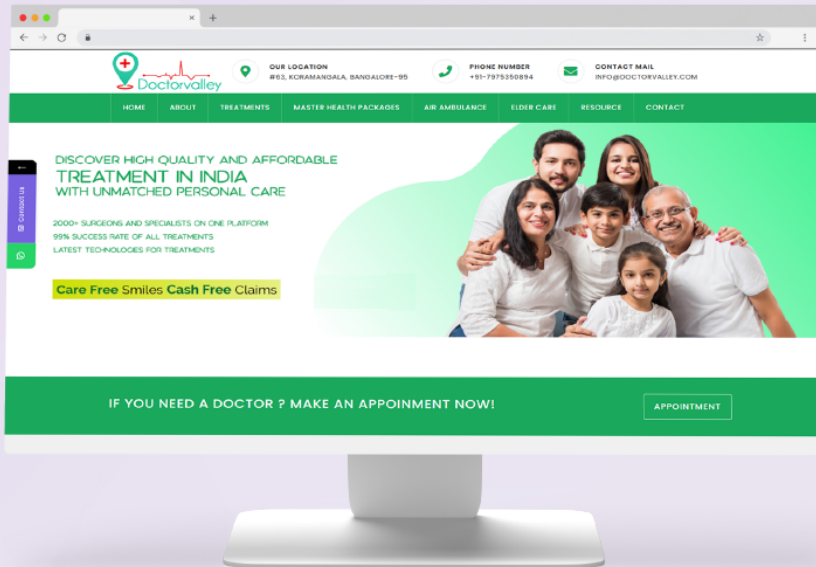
Doctorvalley

OUR LOCATION
#63, KORAMANGALA, BANGALORE-95

PHONE NUMBER
+91-7975350894

CONTACT MAIL
INFO@DOCTORVALLEY.COM

HOME | ABOUT | TREATMENTS | MASTER HEALTH PACKAGES | AIR AMBULANCE | ELDER CARE | RESOURCE | CONTACT

DISCOVER HIGH QUALITY AND AFFORDABLE
TREATMENT IN INDIA
WITH UNMATCHED PERSONAL CARE

2000+ SURGEONS AND SPECIALISTS ON ONE PLATFORM
99% SUCCESS RATE OF ALL TREATMENTS
LATEST TECHNOLOGIES FOR TREATMENTS

Care Free Smiles Cash Free Claims

Contact Us

IF YOU NEED A DOCTOR ? MAKE AN APPOINMENT NOW!

APPOINTMENT